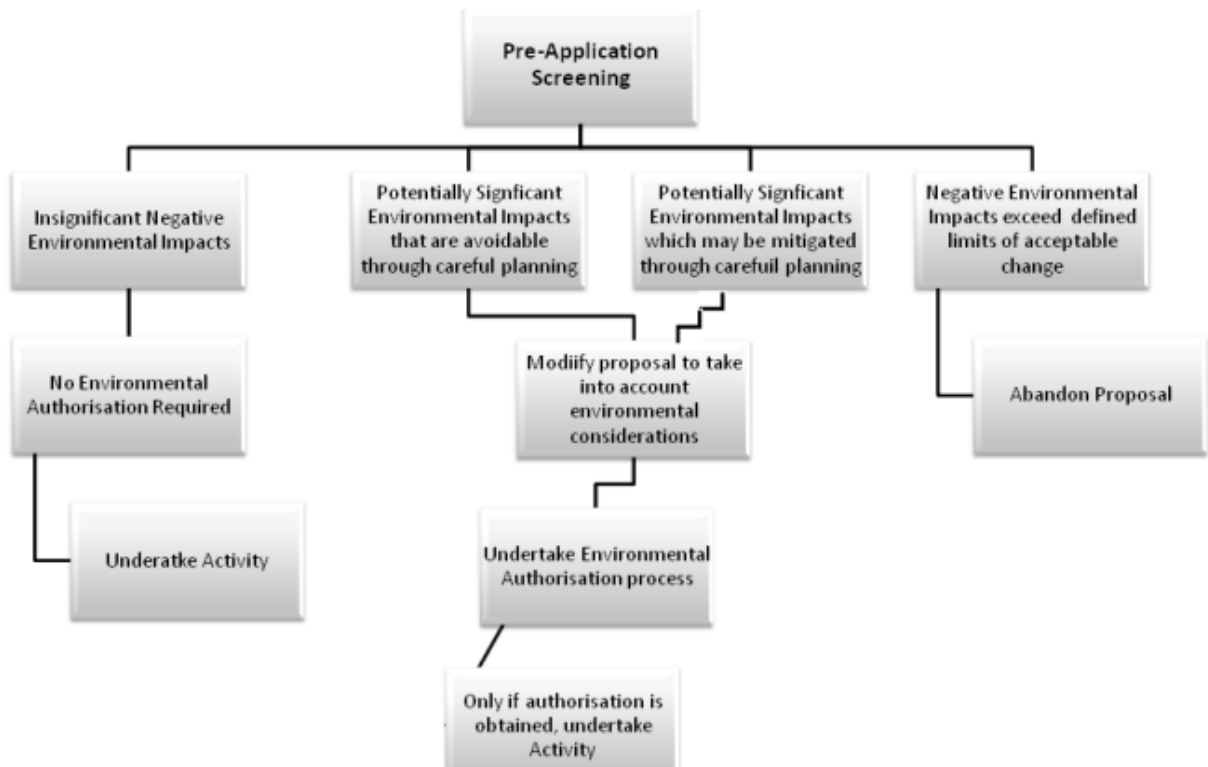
Pre-Application Screening

Insignificant Negative Environmental Impacts

Potentially Signficant Environmental Impacts that are avoidable through careful planning

Potentially Signficant Environmental Impacts which may be mitigated through carefuil planning

Negative Environmental Impacts exceed defined limits of acceptable change

No Environmental Authorisation Required

Modiify proposal to take into account environmental considerations

Abandon Proposal

Underatke Activity

Undertake Environmental Authorisation process

Only if authorisation is obtained, undertake Activity